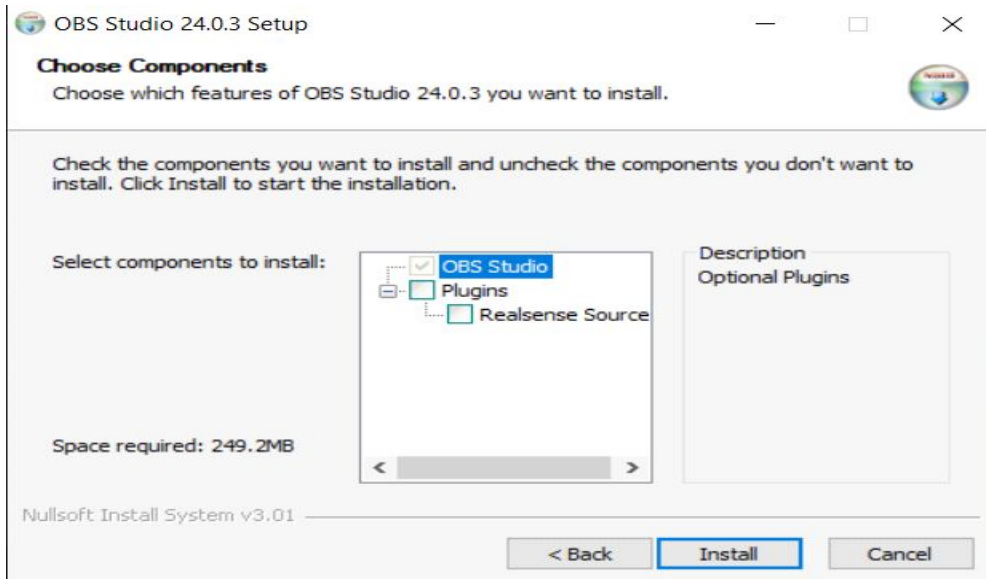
OBS Studio 24.0.3 Setup

Choose Components
Choose which features of OBS Studio 24.0.3 you want to install.

Check the components you want to install and uncheck the components you don't want to install. Click Install to start the installation.

Select components to install:

OBS Studio
Plugins
Realsense Source

Description
Optional Plugins

Space required: 249.2MB

Nullsoft Install System v3.01

< Back
Install
Cancel